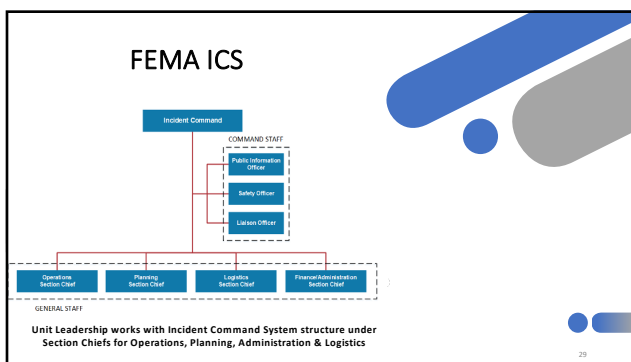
FEMA ICS

Incident Command

COMMAND STAFF

Public Information Officer

Safety Officer

Liaison Officer

Operations Section Chief

Planning Section Chief

Logistics Section Chief

Finance/Administration Section Chief

GENERAL STAFF

Unit Leadership works with Incident Command System structure under Section Chiefs for Operations, Planning, Administration & Logistics

29